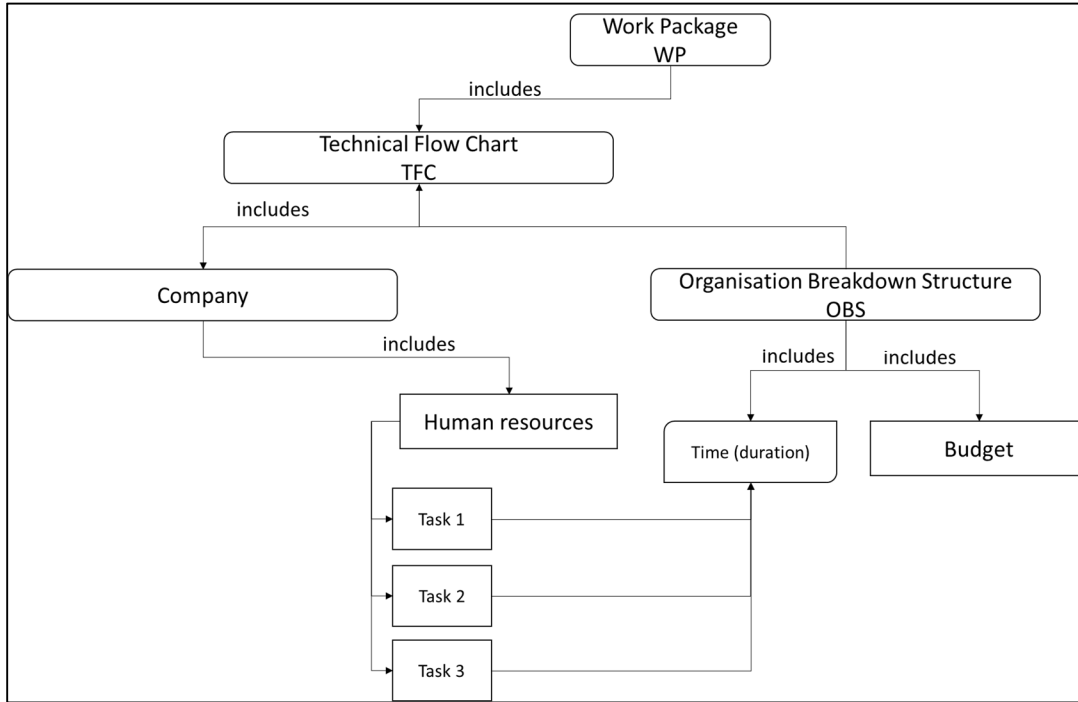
Work Package
WP

includes

Technical Flow Chart
TFC

includes

Company

Organisation Breakdown Structure
OBS

includes

includes

includes

Human resources

Time (duration)

Budget

Task 1

Task 2

Task 3